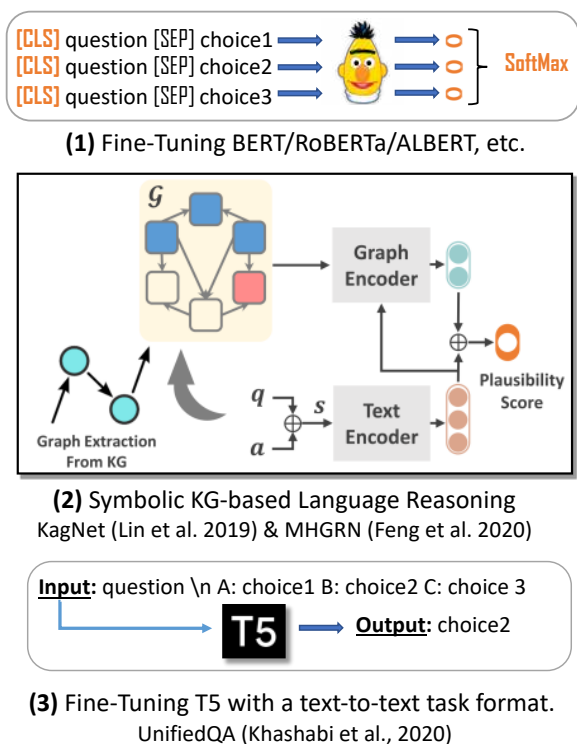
[CLS] question [SEP] choice1
[CLS] question [SEP] choice2
[CLS] question [SEP] choice3
SoftMax

(1) Fine-Tuning BERT/RoBERTa/ALBERT, etc.

$\mathcal{G}$
Graph Encoder
Plausibility Score
$q$
$s$
$a$
Text Encoder
Graph Extraction From KG

(2) Symbolic KG-based Language Reasoning
KagNet (Lin et al. 2019) & MHGRN (Feng et al. 2020)

Input: question \n A: choice1 B: choice2 C: choice 3
T5
Output: choice2

(3) Fine-Tuning T5 with a text-to-text task format.
UnifiedQA (Khashabi et al., 2020)